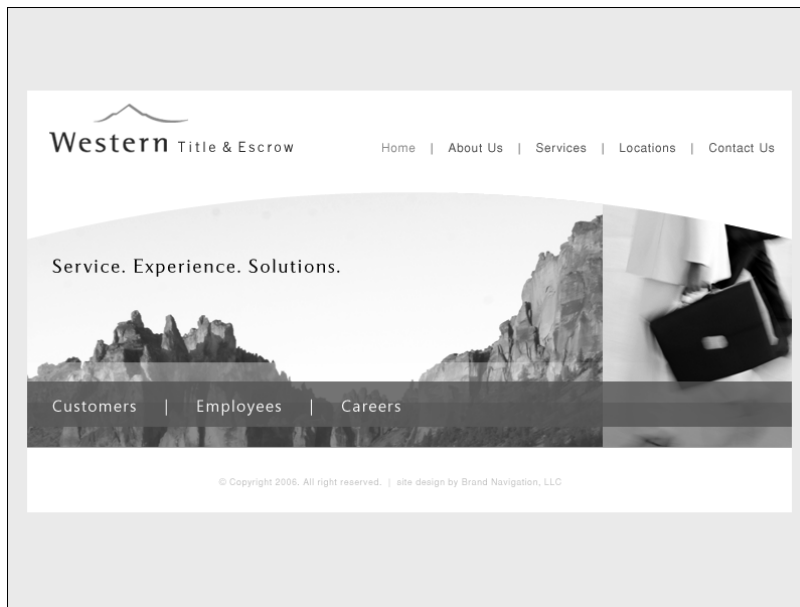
Western Title & Escrow

Home | About Us | Services | Locations | Contact Us

Service. Experience. Solutions.

Customers | Employees | Careers

© Copyright 2006. All right reserved. | site design by Brand Navigation, LLC